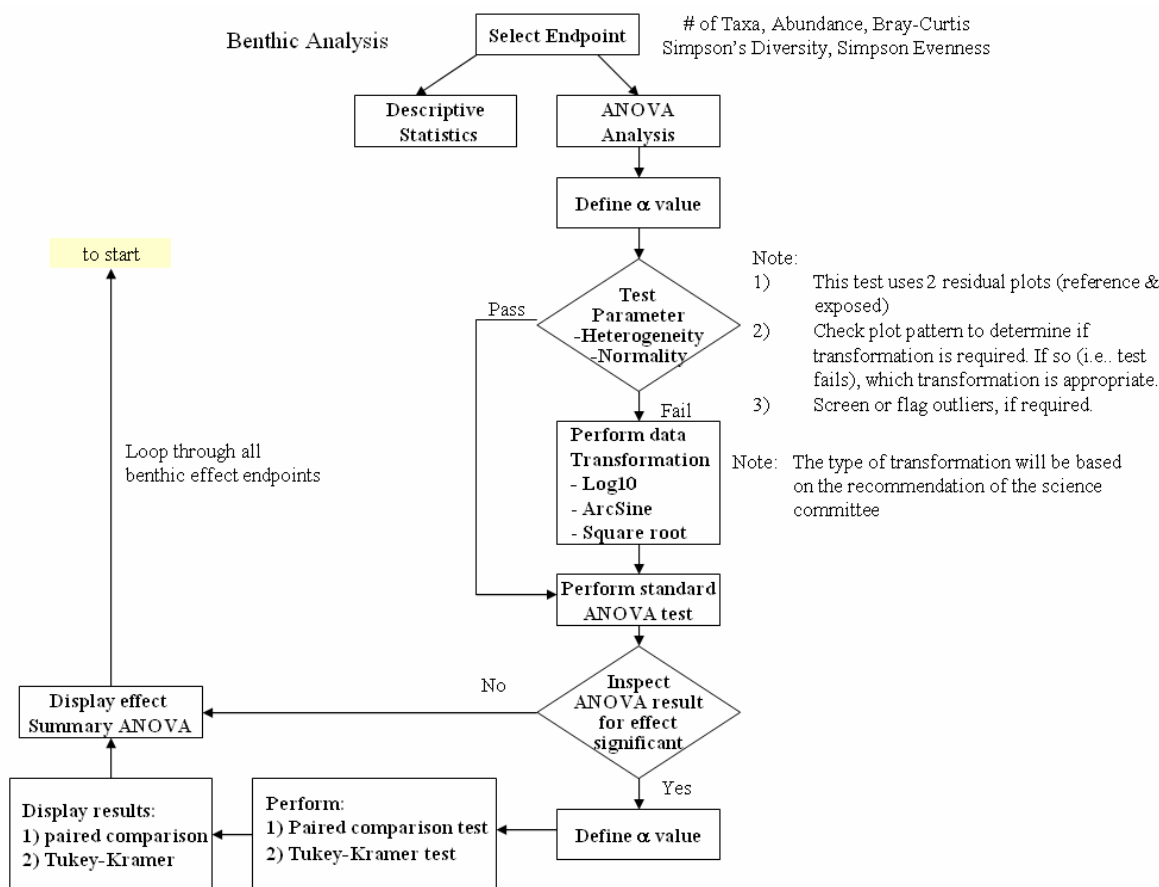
Benthic Analysis

Select Endpoint

# of Taxa, Abundance, Bray-Curtis Simpson's Diversity, Simpson Evenness

Descriptive Statistics

ANOVA Analysis

Define α value

to start

Note:
1) This test uses 2 residual plots (reference & exposed)
2) Check plot pattern to determine if transformation is required. If so (i.e.. test fails), which transformation is appropriate.
3) Screen or flag outliers, if required.

Pass

Test Parameter -Heterogeneity -Normality

Fail

Loop through all benthic effect endpoints

Perform data Transformation
- Log10
- ArcSine
- Square root

Note: The type of transformation will be based on the recommendation of the science committee

Perform standard ANOVA test

No

Display effect Summary ANOVA

Inspect ANOVA result for effect significant

Yes

Display results:
1) paired comparison
2) Tukey-Kramer

Perform:
1) Paired comparison test
2) Tukey-Kramer test

Define α value